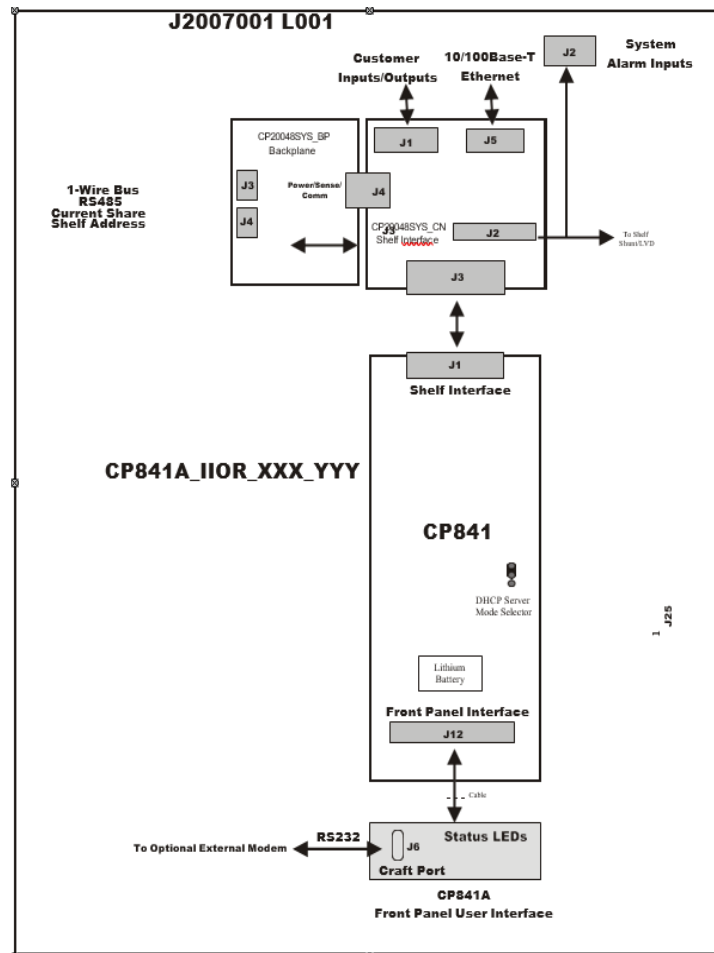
J2007001 L001

Customer Inputs/Outputs

10/100Base-T Ethernet

J2

System Alarm Inputs

CP20048SYS_BP Backplane

J1

J5

1-Wire Bus
RS485
Current Share
Shelf Address

J3

J4

Power/Sense/ Comm

J4

CP20048SYS_CN Shelf Interface

J9

J2

To Shelf Shunt/LVD

J3

J1

Shelf Interface

CP841A_IIOR_XXX_YYY

CP841

DHCP Server Mode Selector

1 J25

Lithium Battery

Front Panel Interface

J12

Cable

To Optional External Modem

RS232

J6

Status LEDs

Craft Port

CP841A
Front Panel User Interface